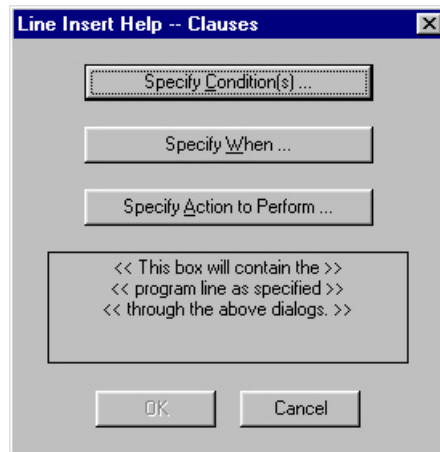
Line Insert Help -- Clauses

Specify Condition(s) ...

Specify When ...

Specify Action to Perform ...

<< This box will contain the >>
<< program line as specified >>
<< through the above dialogs. >>

OK

Cancel